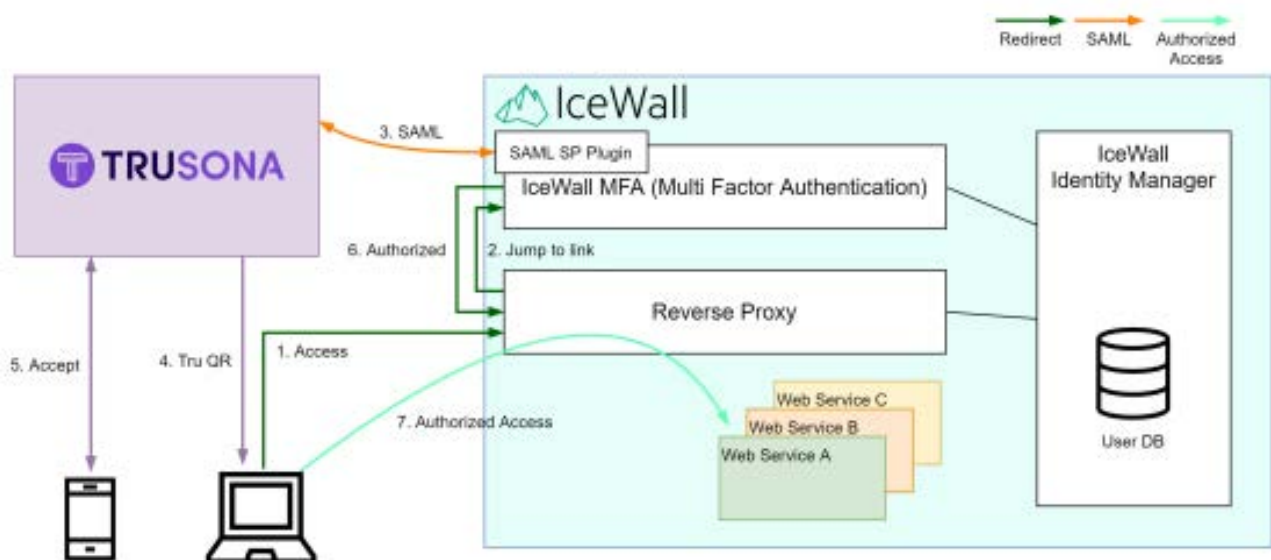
Redirect SAML Authorized Access

TRUSONA

IceWall

3. SAML

SAML SP Plugin

IceWall MFA (Multi Factor Authentication)

IceWall Identity Manager

6. Authorized

2. Jump to link

Reverse Proxy

5. Accept

4. Tru QR

1. Access

User DB

Web Service C

Web Service B

Web Service A

7. Authorized Access